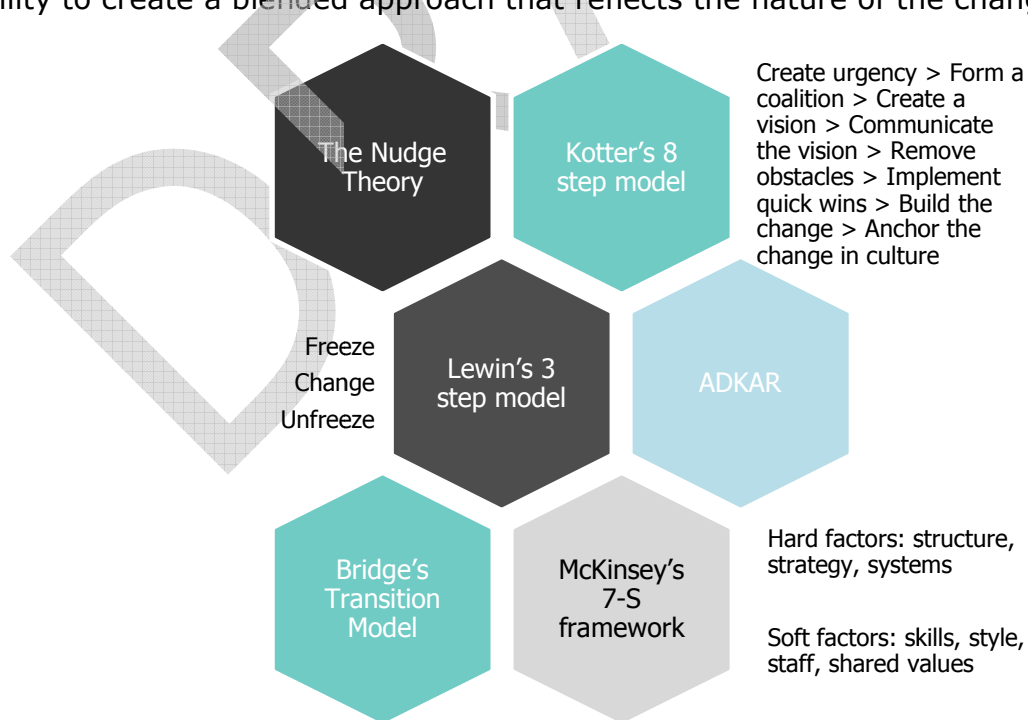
ility to create a blended approach that reflects the nature of the chang

The Nudge Theory

Kotter's 8 step model

Create urgency > Form a coalition > Create a vision > Communicate the vision > Remove obstacles > Implement quick wins > Build the change > Anchor the change in culture

Freeze
Change
Unfreeze

Lewin's 3 step model

ADKAR

Bridge's Transition Model

McKinsey's 7-S framework

Hard factors: structure, strategy, systems

Soft factors: skills, style, staff, shared values